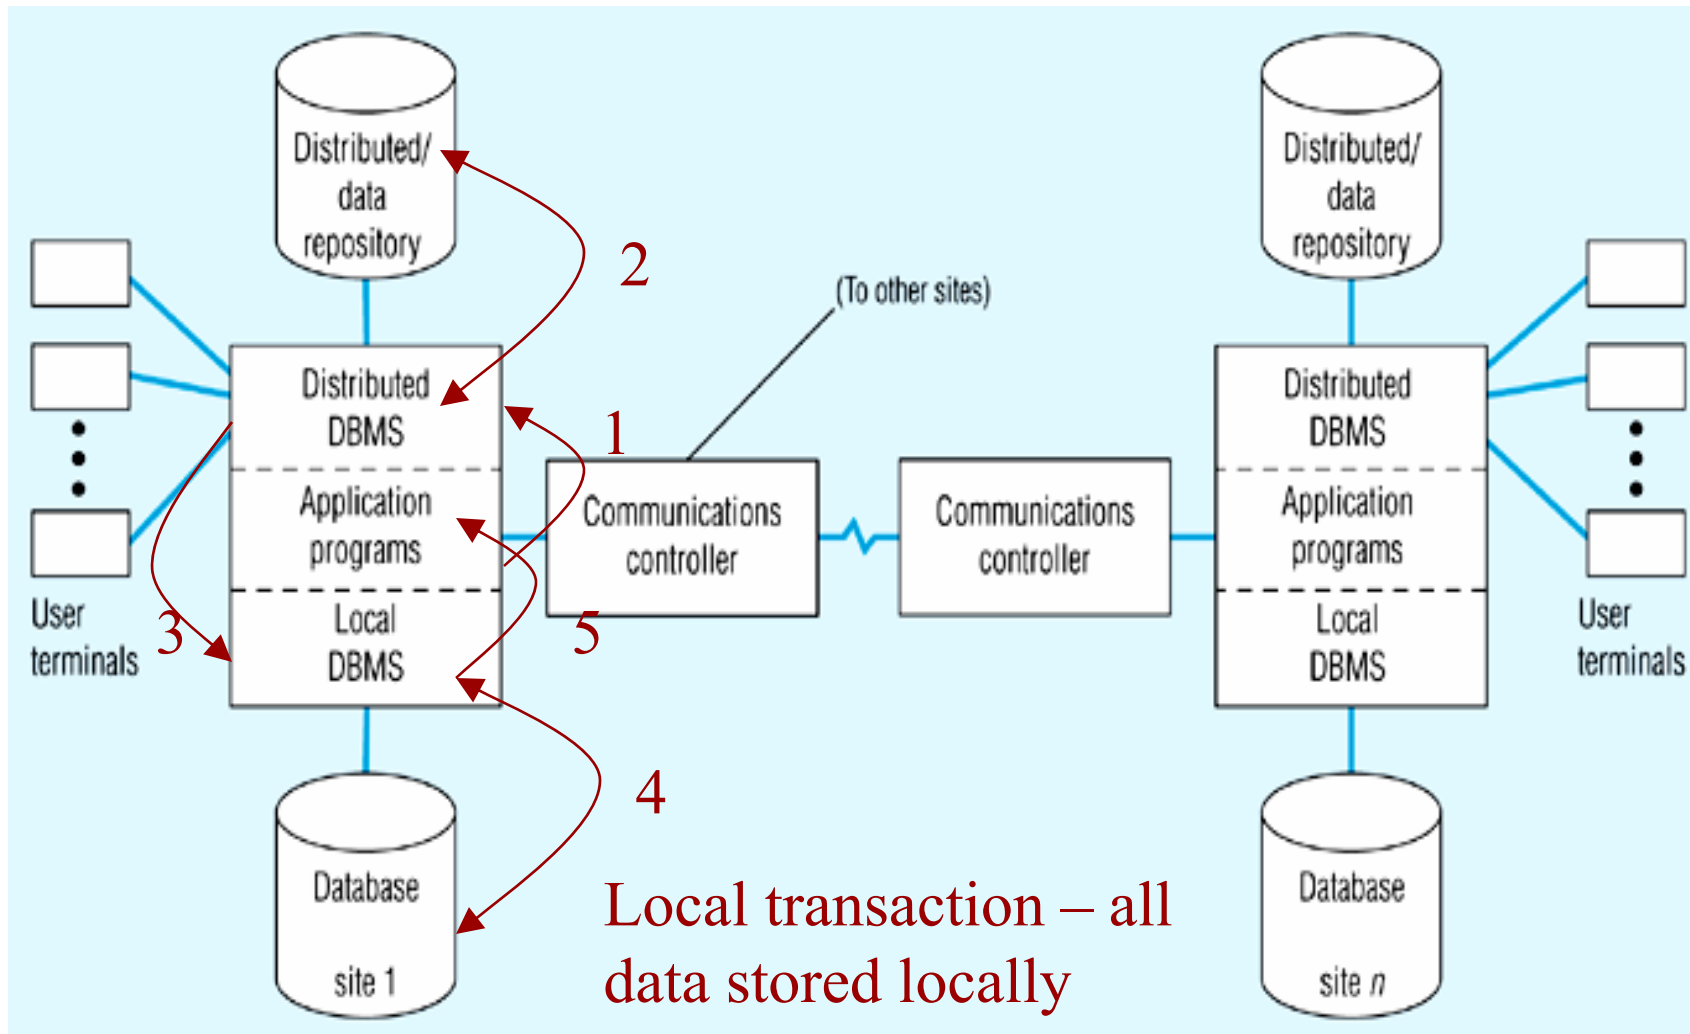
Distributed/ data repository

Distributed/ data repository

2

(To other sites)

Distributed DBMS

Application programs

Local DBMS

1

Communications controller

Communications controller

Distributed DBMS

Application programs

Local DBMS

User terminals

3

5

User terminals

4

Database

site 1

Local transaction – all data stored locally

Database

site $n$